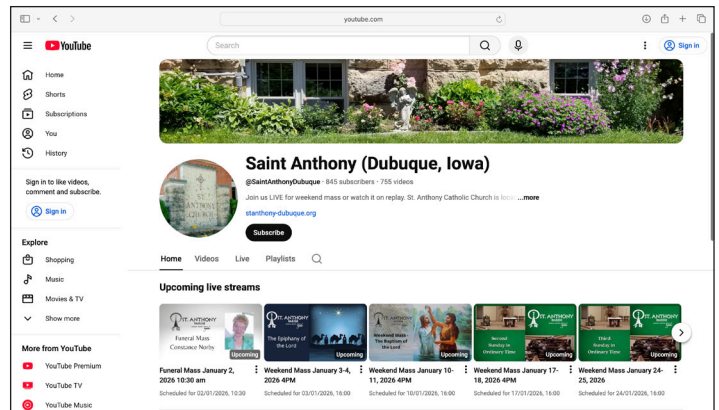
youtube.com

YouTube

Search

Sign in

Home

Shorts

Subscriptions

You

History

Sign in to like videos, comment and subscribe.

Sign in

Explore

Shopping

Music

Movies & TV

Show more

More from YouTube

YouTube Premium

YouTube TV

YouTube Music

Saint Anthony (Dubuque, Iowa)

@SaintAnthonyDubuque · 845 subscribers · 755 videos

Join us LIVE for weekend mass or watch it on replay. St. Anthony Catholic Church is loc ...more

stanthony-dubuque.org

Subscribe

Home Videos Live Playlists

Upcoming live streams

ST. ANTHONY
Funeral Mass
Constance Norby
Upcoming

The Epiphany of the Lord
Upcoming

Weekend Mass - The Baptism of the Lord
Upcoming

ST. ANTHONY
Second Sunday in Ordinary Time
Upcoming

ST. ANTHONY
Third Sunday in Ordinary Time
Upcoming

Funeral Mass January 2, 2026 10:30 am
Scheduled for 02/01/2026, 10:30

Weekend Mass January 3-4, 2026 4PM
Scheduled for 03/01/2026, 16:00

Weekend Mass January 10-11, 2026 4PM
Scheduled for 10/01/2026, 16:00

Weekend Mass January 17-18, 2026 4PM
Scheduled for 17/01/2026, 16:00

Weekend Mass January 24-25, 2026
Scheduled for 24/01/2026, 16:00